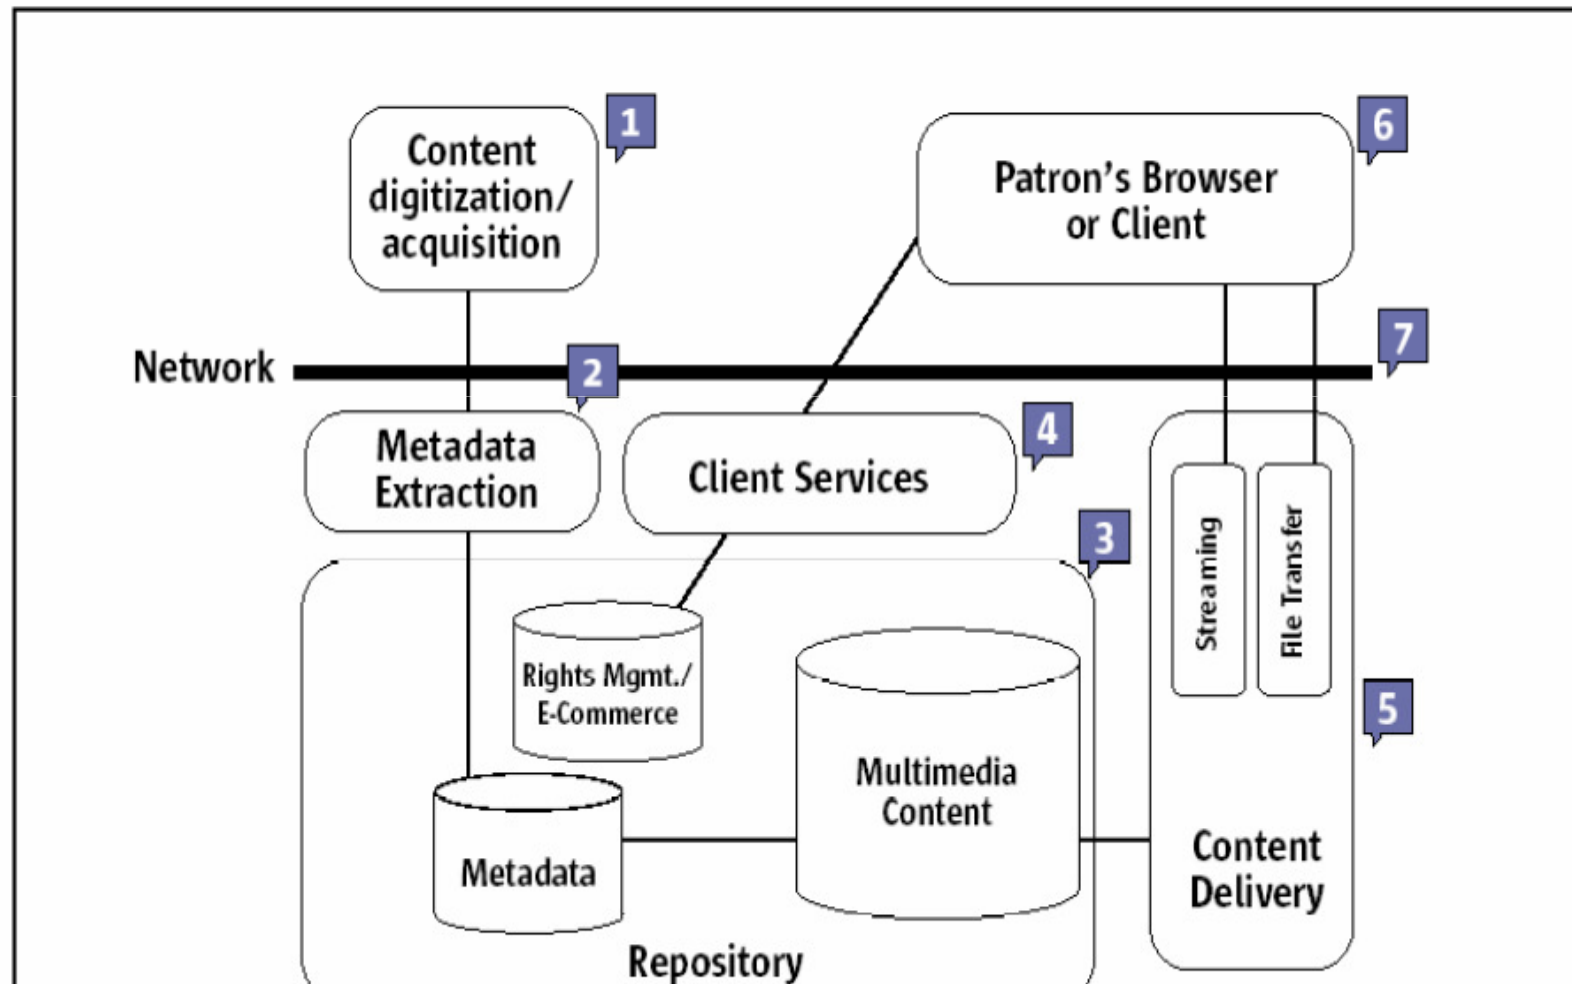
Content digitization/ acquisition

1

Patron's Browser or Client

6

Network

2

7

Metadata Extraction

Client Services

4

3

Streaming

File Transfer

Rights Mgmt./ E-Commerce

Multimedia Content

5

Metadata

Content Delivery

Repository